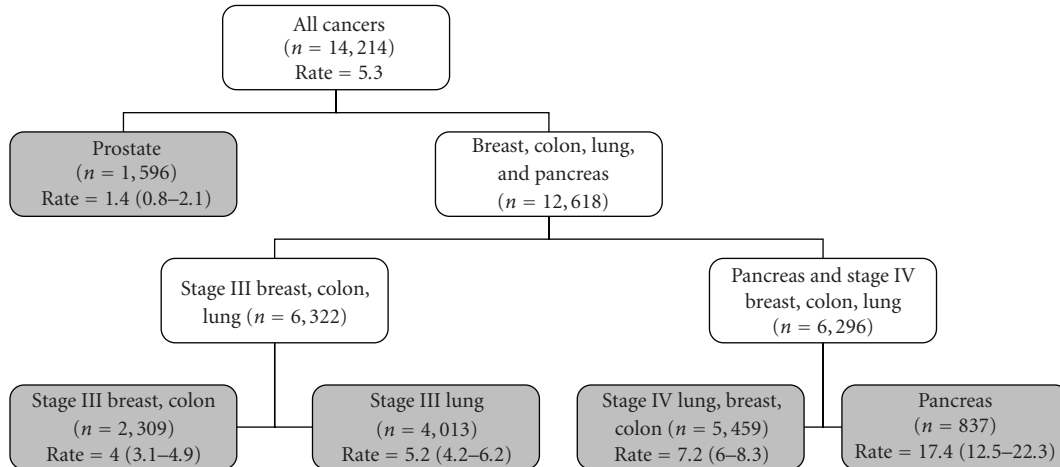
All cancers
($n = 14,214$)
Rate = 5.3

Prostate
($n = 1,596$)
Rate = 1.4 (0.8–2.1)

Breast, colon, lung, and pancreas
($n = 12,618$)

Stage III breast, colon, lung ($n = 6,322$)

Pancreas and stage IV breast, colon, lung
($n = 6,296$)

Stage III breast, colon
($n = 2,309$)
Rate = 4 (3.1–4.9)

Stage III lung
($n = 4,013$)
Rate = 5.2 (4.2–6.2)

Stage IV lung, breast, colon ($n = 5,459$)
Rate = 7.2 (6–8.3)

Pancreas
($n = 837$)
Rate = 17.4 (12.5–22.3)